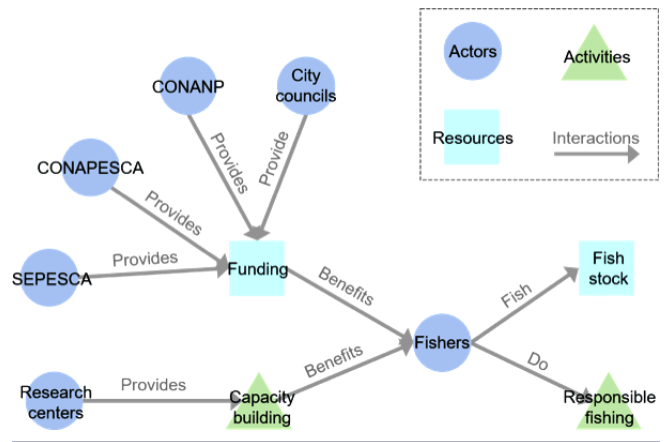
Actors

Activities

Resources

Interactions

CONANP

City councils

CONAPESCA

Provides

Provide

Provides

SEPESCA

Provides

Funding

Fish stock

Benefits

Fish

Fishers

Benefits

Do

Research centers

Provides

Capacity building

Responsible fishing